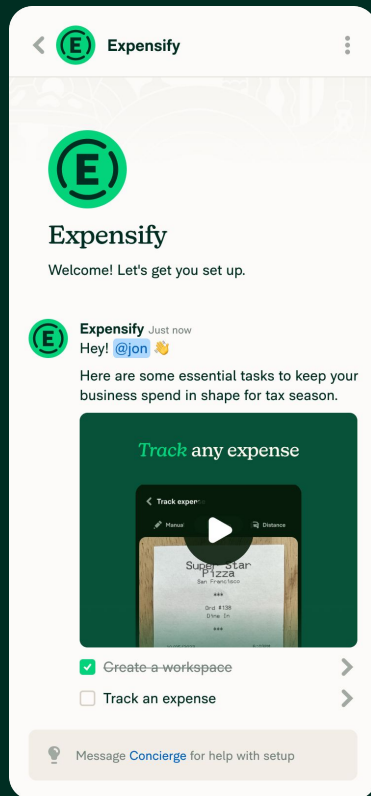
Expensify

Expensify

Welcome! Let's get you set up.

Expensify Just now
Hey! @jon 👋
Here are some essential tasks to keep your business spend in shape for tax season.

Track any expense

Track expen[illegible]
Manual
Distance

Super Star Pizza
San Francisco
***
Ord #138
Dine In
***

~~Create a workspace~~
Track an expense

Message Concierge for help with setup